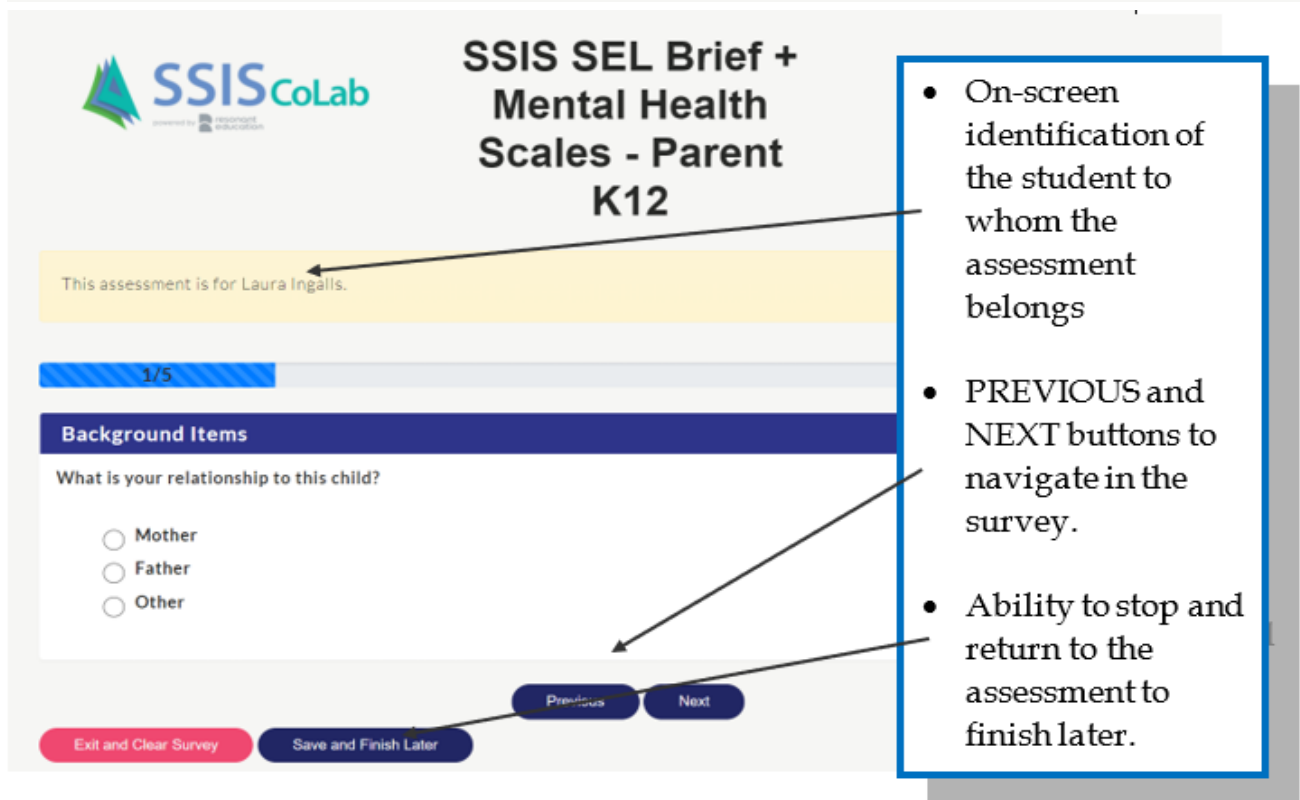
SSIS CoLab
powered by resonant education

SSIS SEL Brief + Mental Health Scales - Parent K12

This assessment is for Laura Ingalls.

1/5

Background Items

What is your relationship to this child?

Mother
Father
Other

Previous
Next

Exit and Clear Survey
Save and Finish Later

- On-screen identification of the student to whom the assessment belongs
- PREVIOUS and NEXT buttons to navigate in the survey.
- Ability to stop and return to the assessment to finish later.